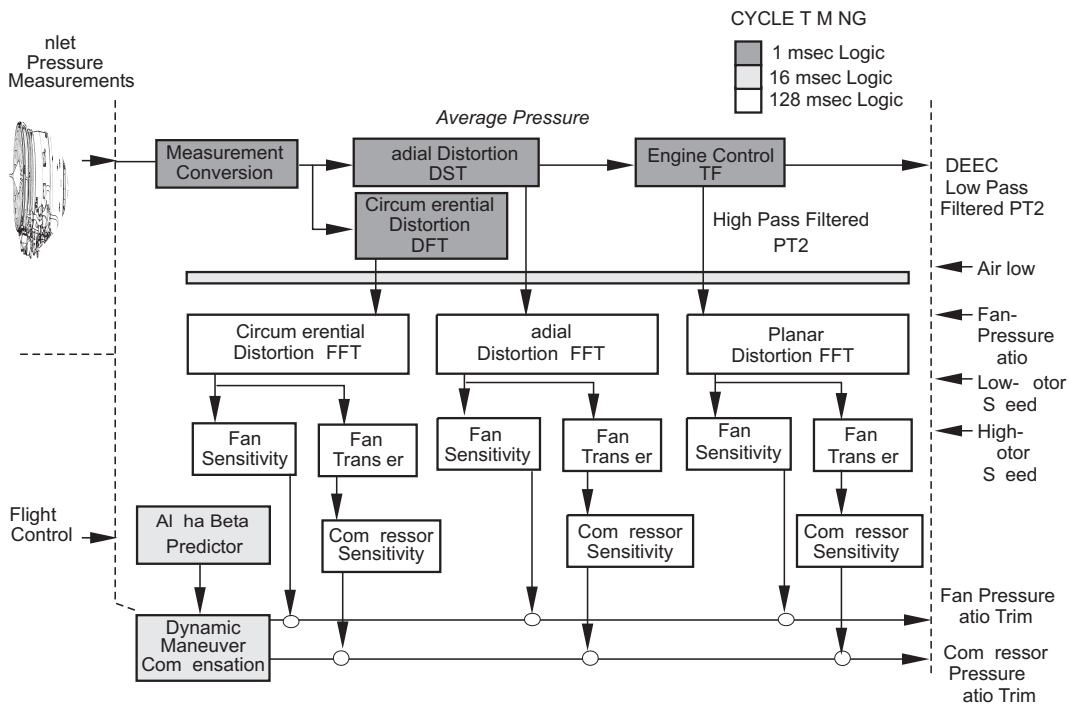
CYCLE T M NG

1 msec Logic
16 msec Logic
128 msec Logic

nlet Pressure Measurements

Average Pressure

Measurement Conversion

adial Distortion DST

Engine Control TF

DEEC Low Pass Filtered PT2

Circum erential Distortion DFT

High Pass Filtered PT2

Air low

Fan-Pressure atio

Low- otor S eed

High- otor S eed

Circum erential Distortion FFT

adial Distortion FFT

Planar Distortion FFT

Fan Sensitivity

Fan Trans er

Fan Sensitivity

Fan Trans er

Fan Sensitivity

Fan Trans er

Flight Control

Al ha Beta Predictor

Com ressor Sensitivity

Com ressor Sensitivity

Com ressor Sensitivity

Dynamic Maneuver Com ensation

Fan Pressure atio Trim

Com ressor Pressure atio Trim